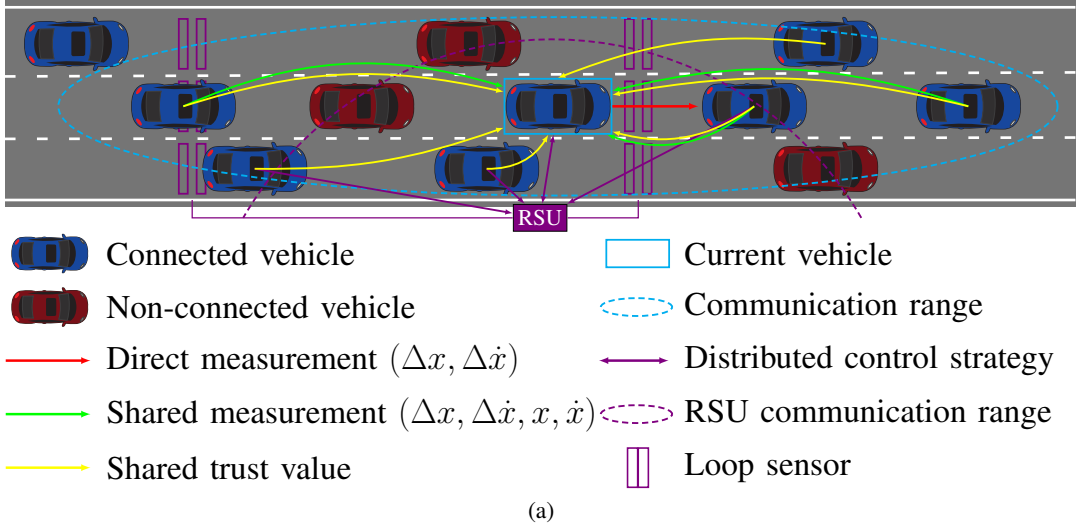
RSU

Connected vehicle

Non-connected vehicle

Direct measurement $(\Delta x, \Delta \dot{x})$

Shared measurement $(\Delta x, \Delta \dot{x}, x, \dot{x})$

Shared trust value

Current vehicle

Communication range

Distributed control strategy

RSU communication range

Loop sensor

(a)